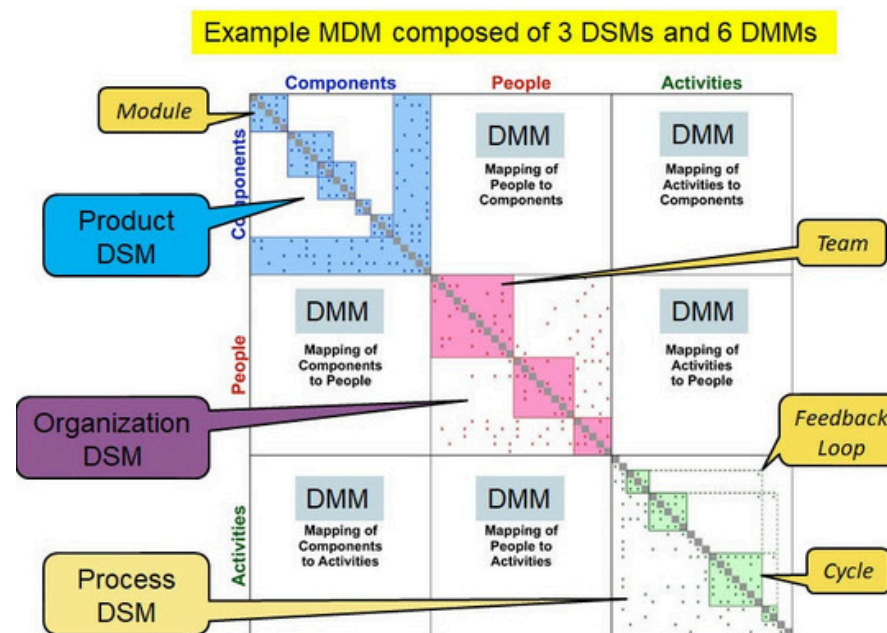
Example MDM composed of 3 DSMs and 6 DMMs

Components

People

Activities

Module

Components

DMM
Mapping of People to Components

DMM
Mapping of Activities to Components

Product DSM

Team

People

DMM
Mapping of Components to People

DMM
Mapping of Activities to People

Organization DSM

Feedback Loop

Activities

DMM
Mapping of Components to Activities

DMM
Mapping of People to Activities

Process DSM

Cycle